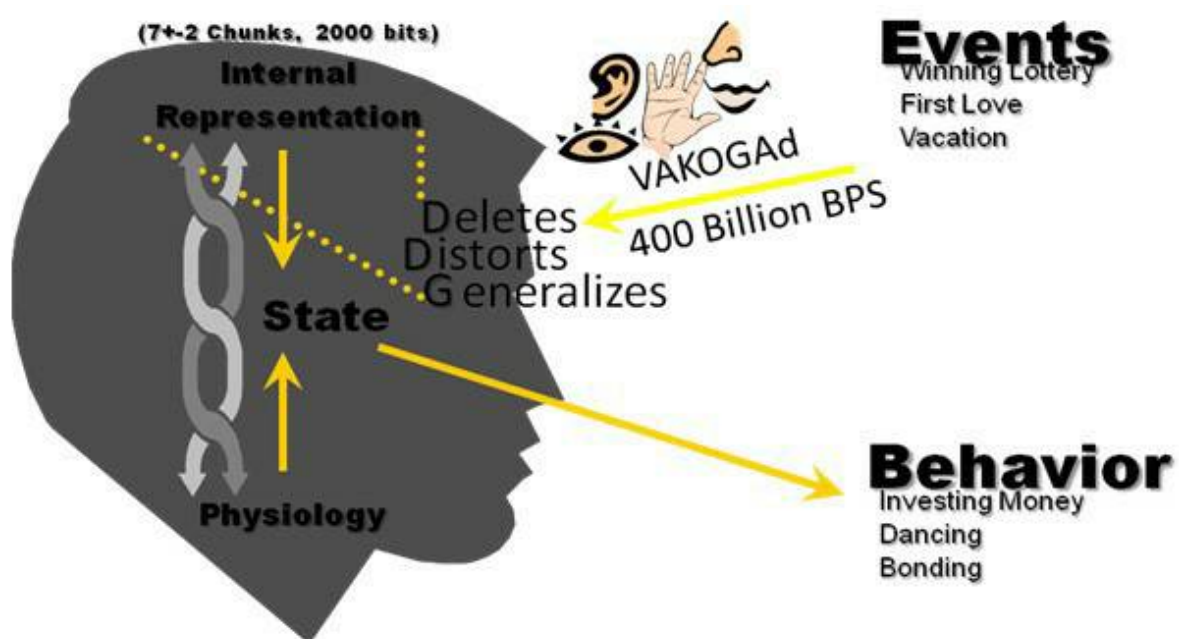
(7+-2 Chunks, 2000 bits)

Internal Representation

State

Physiology

VAKOGAd

400 Billion BPS

Deletes
Distorts
Generalizes

Events
Winning Lottery
First Love
Vacation

Behavior
Investing Money
Dancing
Bonding